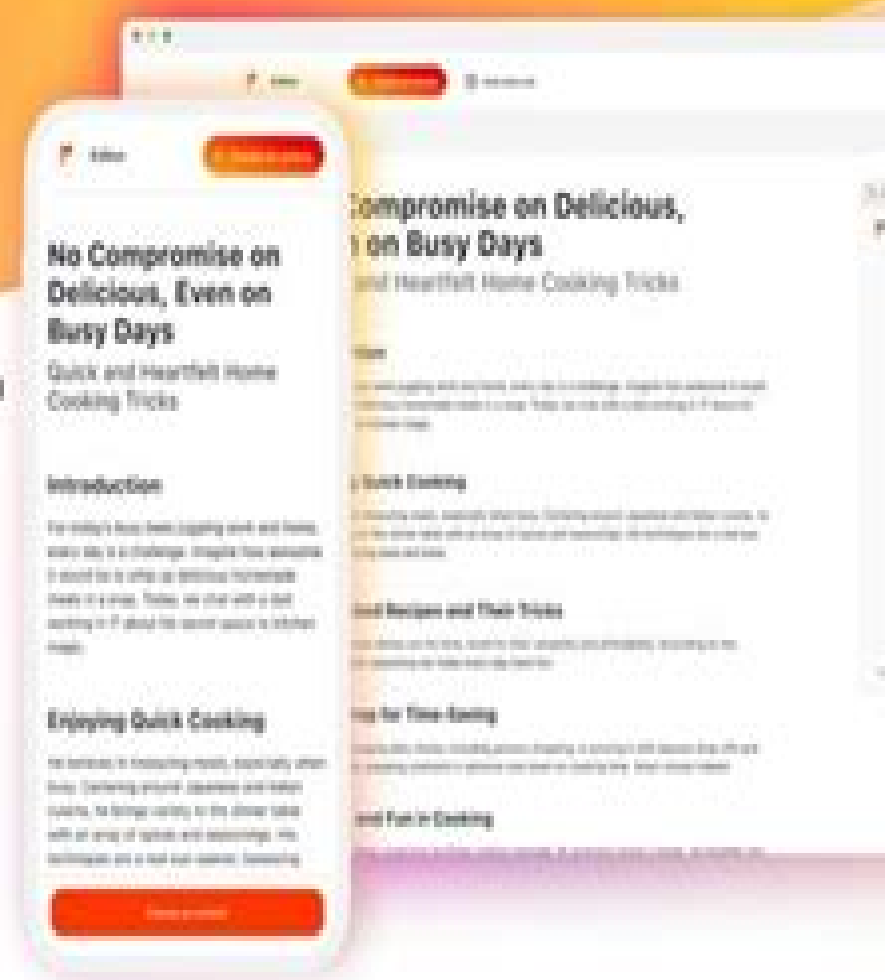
Editor

No Compromise on Delicious, Even on Busy Days

Quick and Heartfelt Home Cooking Tricks

Introduction

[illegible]

Enjoying Quick Cooking

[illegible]

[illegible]

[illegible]

ompromise on Delicious,
on Busy Days

and Heartfelt Home Cooking Tricks

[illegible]

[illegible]

Quick Cooking

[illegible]

Recipes and Their Tricks

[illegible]

for Time-Saving

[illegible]

Fun in Cooking

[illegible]